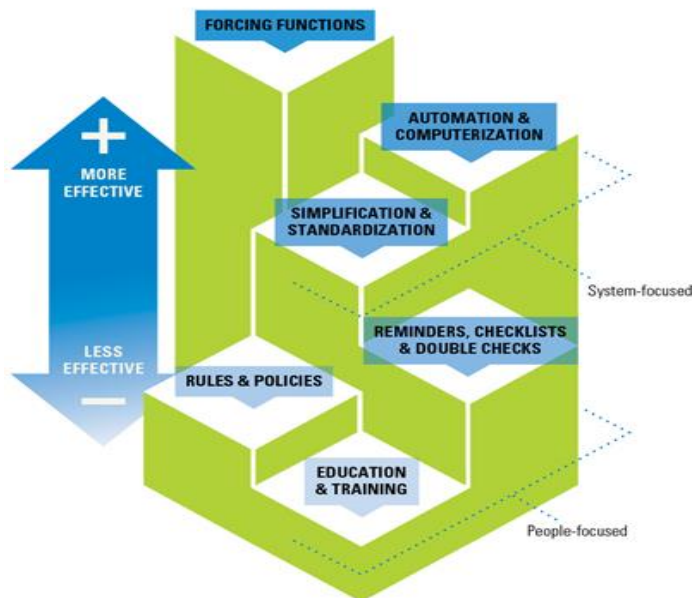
FORCING FUNCTIONS

+
MORE EFFECTIVE

AUTOMATION & COMPUTERIZATION

SIMPLIFICATION & STANDARDIZATION

System-focused

REMINDERS, CHECKLISTS & DOUBLE CHECKS

LESS EFFECTIVE
−

RULES & POLICIES

EDUCATION & TRAINING

People-focused